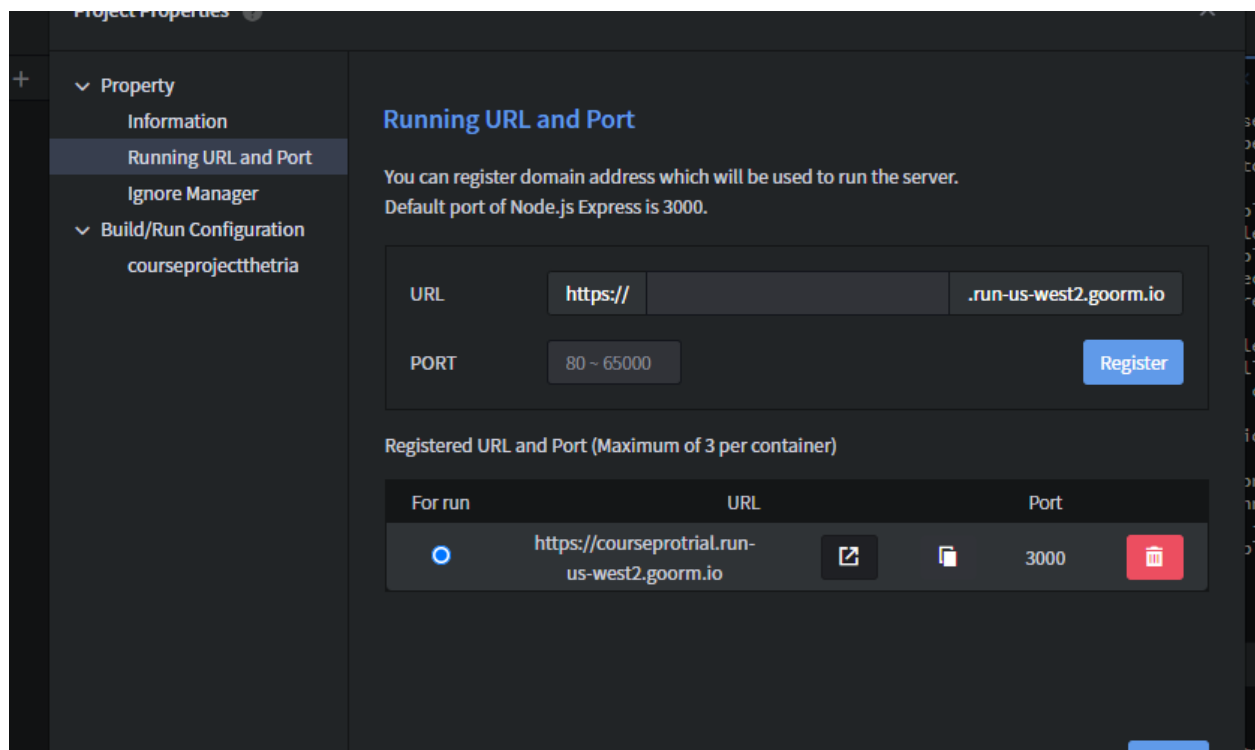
Project Properties

Property
Information
Running URL and Port
Ignore Manager
Build/Run Configuration
courseprojectthetria

Running URL and Port

You can register domain address which will be used to run the server.
Default port of Node.js Express is 3000.

URL https:// .run-us-west2.goorm.io

PORT 80 ~ 65000 Register

Registered URL and Port (Maximum of 3 per container)

| For run | URL | | | Port | |
|---|---|---|---|---|---|
| | https://courseprotrial.run-us-west2.goorm.io | | | 3000 | |